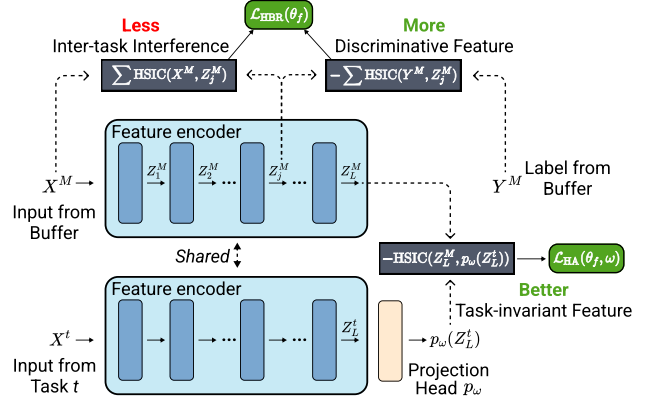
$\mathcal{L}_{\text{HBR}}(\theta_f)$

Less
Inter-task Interference

More
Discriminative Feature

$\sum \text{HSIC}(X^M, Z_j^M)$

$-\sum \text{HSIC}(Y^M, Z_j^M)$

Feature encoder

$Z_1^M$ $Z_2^M$ $Z_j^M$ $Z_L^M$

$X^M$
Input from Buffer

$Y^M$ Label from Buffer

Shared

$-\text{HSIC}(Z_L^M, p_\omega(Z_L^t))$

$\mathcal{L}_{\text{HA}}(\theta_f, \omega)$

Better
Task-invariant Feature

Feature encoder

$Z_L^t$

$X^t$
Input from Task $t$

$p_\omega(Z_L^t)$

Projection Head $p_\omega$